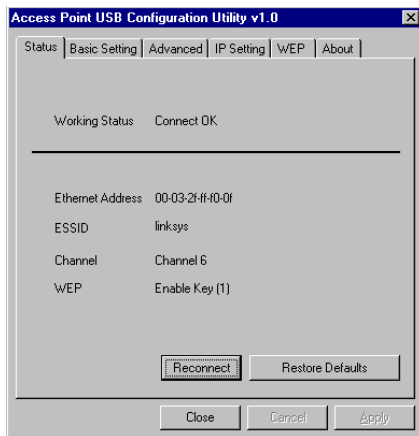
Access Point USB Configuration Utility v1.0

Status | Basic Setting | Advanced | IP Setting | WEP | About

Working Status Connect OK

Ethernet Address 00-03-2f-ff-f0-0f

ESSID linksys

Channel Channel 6

WEP Enable Key (1)

Reconnect

Restore Defaults

Close

Cancel

Apply